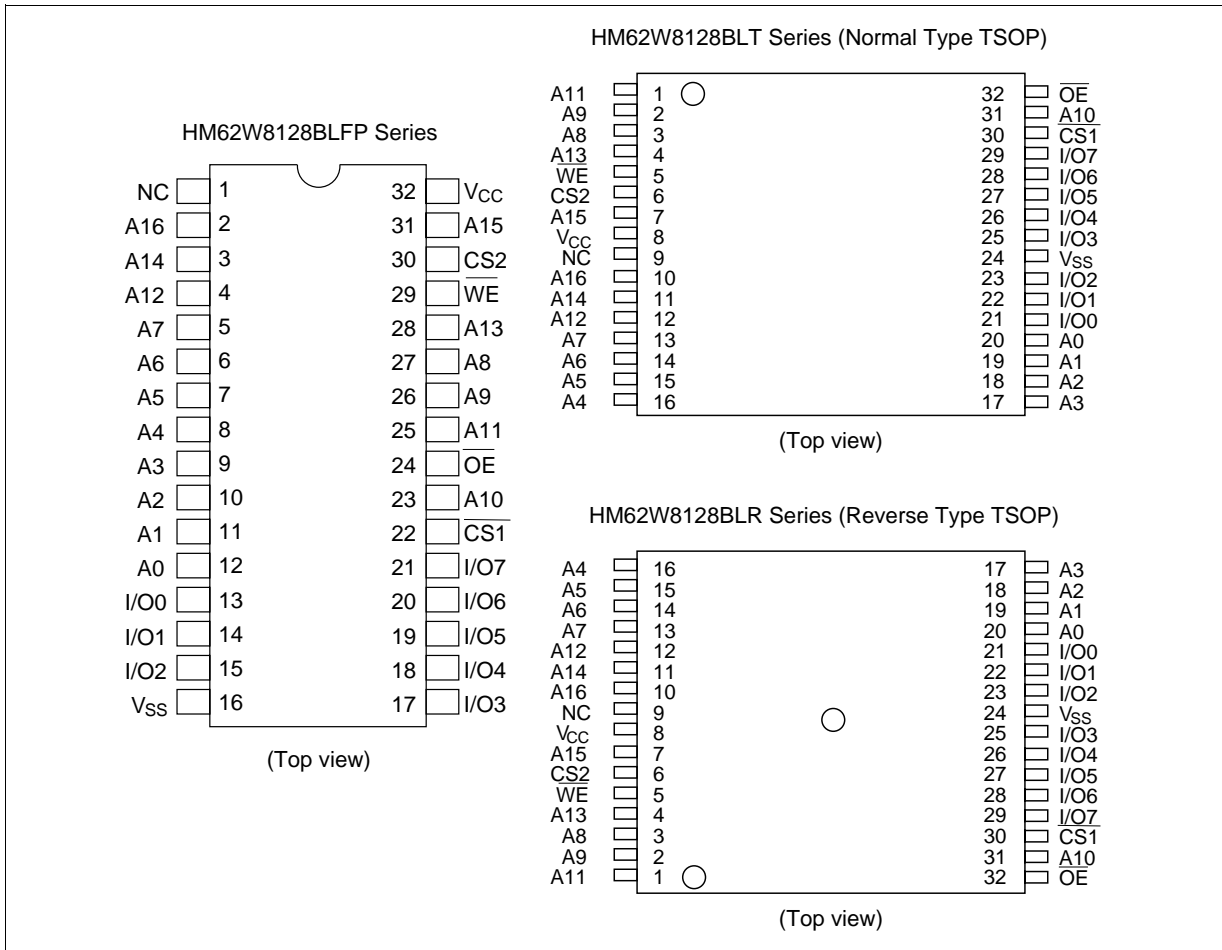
HM62W8128BLFP Series

| | | | |
|---|---|---|---|
| NC | 1 | 32 | $V_{CC}$ |
| A16 | 2 | 31 | A15 |
| A14 | 3 | 30 | CS2 |
| A12 | 4 | 29 | $\overline{WE}$ |
| A7 | 5 | 28 | A13 |
| A6 | 6 | 27 | A8 |
| A5 | 7 | 26 | A9 |
| A4 | 8 | 25 | A11 |
| A3 | 9 | 24 | $\overline{OE}$ |
| A2 | 10 | 23 | A10 |
| A1 | 11 | 22 | $\overline{CS1}$ |
| A0 | 12 | 21 | I/O7 |
| I/O0 | 13 | 20 | I/O6 |
| I/O1 | 14 | 19 | I/O5 |
| I/O2 | 15 | 18 | I/O4 |
| $V_{SS}$ | 16 | 17 | I/O3 |

(Top view)

HM62W8128BLT Series (Normal Type TSOP)

| | | | |
|---|---|---|---|
| A11 | 1 | 32 | $\overline{OE}$ |
| A9 | 2 | 31 | A10 |
| A8 | 3 | 30 | $\overline{CS1}$ |
| A13 | 4 | 29 | I/O7 |
| $\overline{WE}$ | 5 | 28 | I/O6 |
| CS2 | 6 | 27 | I/O5 |
| A15 | 7 | 26 | I/O4 |
| $V_{CC}$ | 8 | 25 | I/O3 |
| NC | 9 | 24 | $V_{SS}$ |
| A16 | 10 | 23 | I/O2 |
| A14 | 11 | 22 | I/O1 |
| A12 | 12 | 21 | I/O0 |
| A7 | 13 | 20 | A0 |
| A6 | 14 | 19 | A1 |
| A5 | 15 | 18 | A2 |
| A4 | 16 | 17 | A3 |

(Top view)

HM62W8128BLR Series (Reverse Type TSOP)

| | | | |
|---|---|---|---|
| A4 | 16 | 17 | A3 |
| A5 | 15 | 18 | A2 |
| A6 | 14 | 19 | A1 |
| A7 | 13 | 20 | A0 |
| A12 | 12 | 21 | I/O0 |
| A14 | 11 | 22 | I/O1 |
| A16 | 10 | 23 | I/O2 |
| NC | 9 | 24 | $V_{SS}$ |
| $V_{CC}$ | 8 | 25 | I/O3 |
| A15 | 7 | 26 | I/O4 |
| CS2 | 6 | 27 | I/O5 |
| $\overline{WE}$ | 5 | 28 | I/O6 |
| A13 | 4 | 29 | I/O7 |
| A8 | 3 | 30 | $\overline{CS1}$ |
| A9 | 2 | 31 | A10 |
| A11 | 1 | 32 | $\overline{OE}$ |

(Top view)